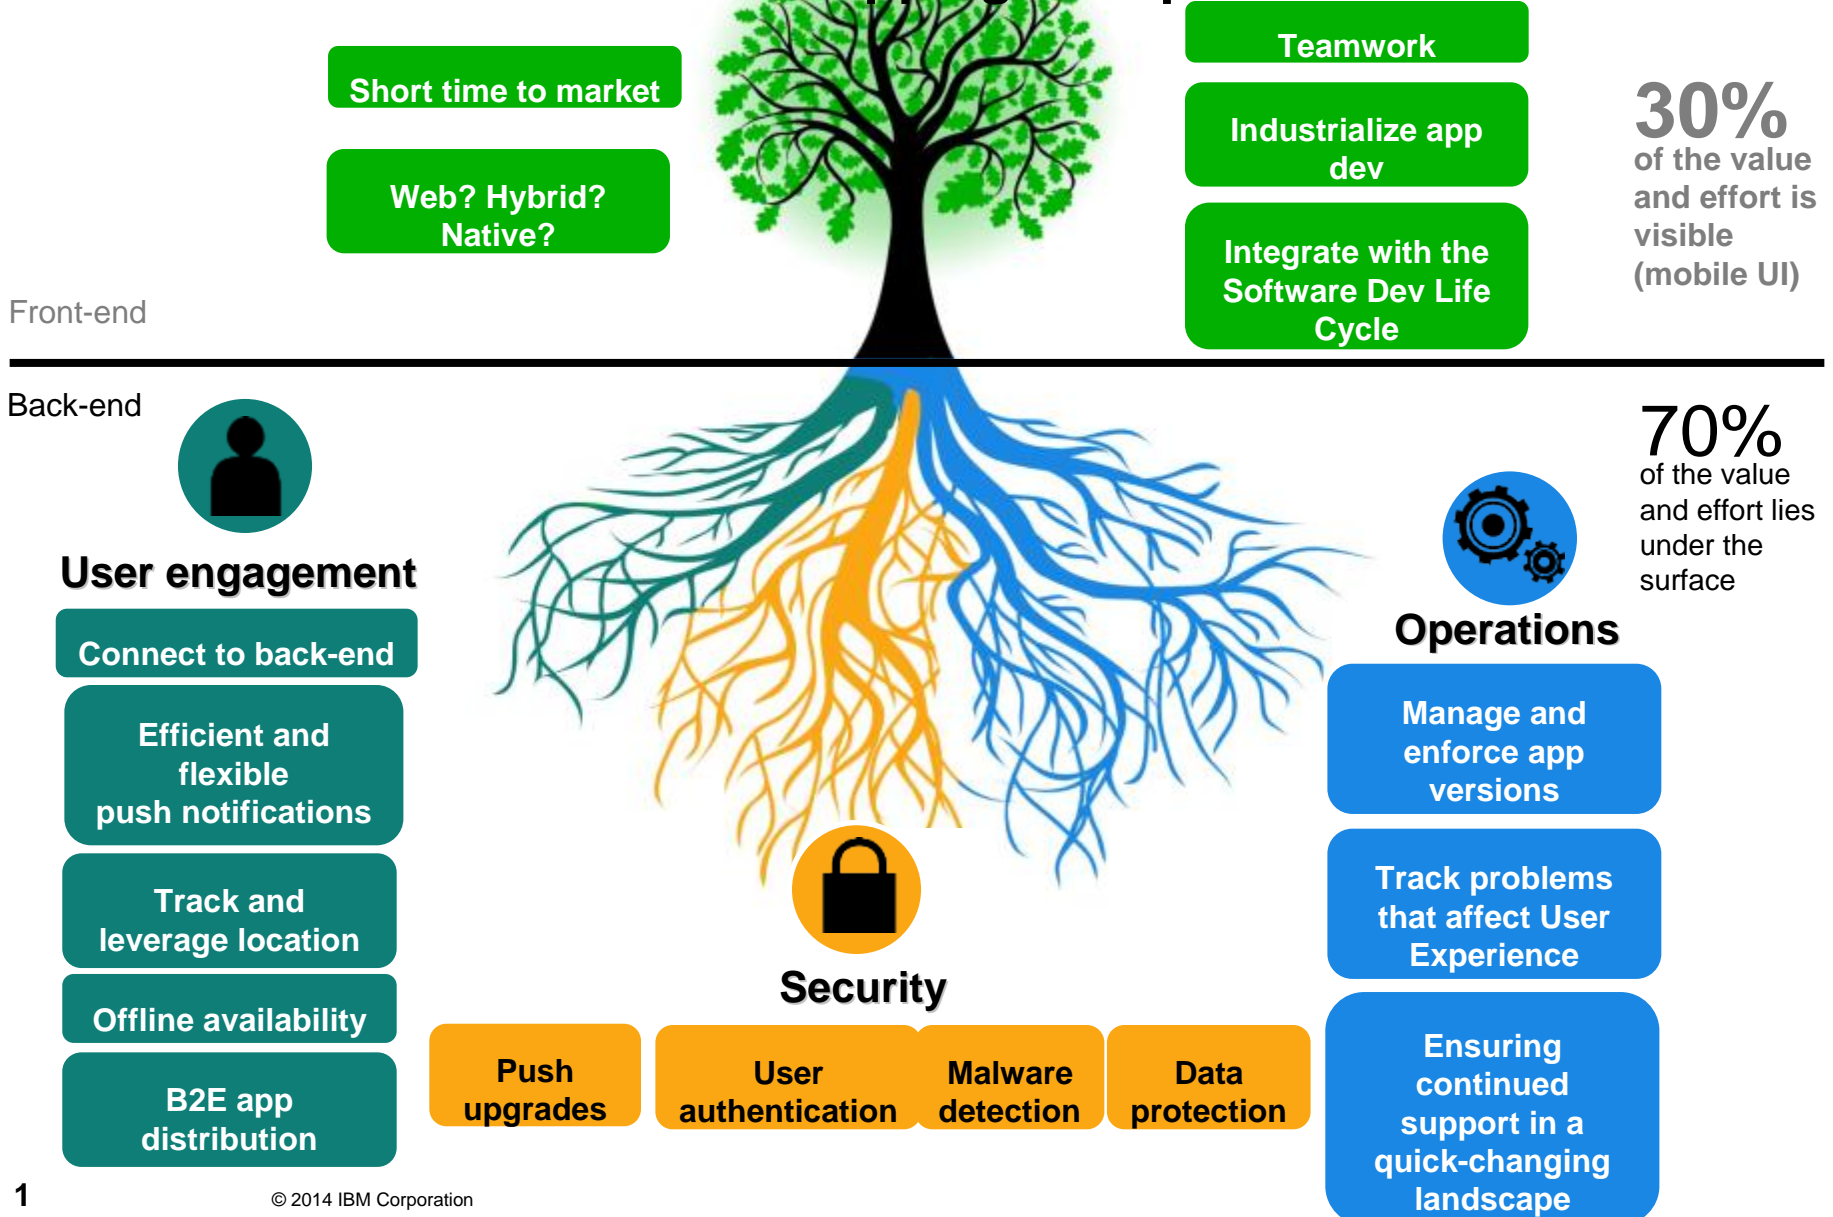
Short time to market

Web? Hybrid? Native?

Teamwork

Industrialize app dev

Integrate with the Software Dev Life Cycle

30% of the value and effort is visible (mobile UI)

Front-end

Back-end

User engagement

Connect to back-end

Efficient and flexible push notifications

Track and leverage location

Offline availability

B2E app distribution

70% of the value and effort lies under the surface

Operations

Manage and enforce app versions

Track problems that affect User Experience

Ensuring continued support in a quick-changing landscape

Security

Push upgrades

User authentication

Malware detection

Data protection

1

© 2014 IBM Corporation